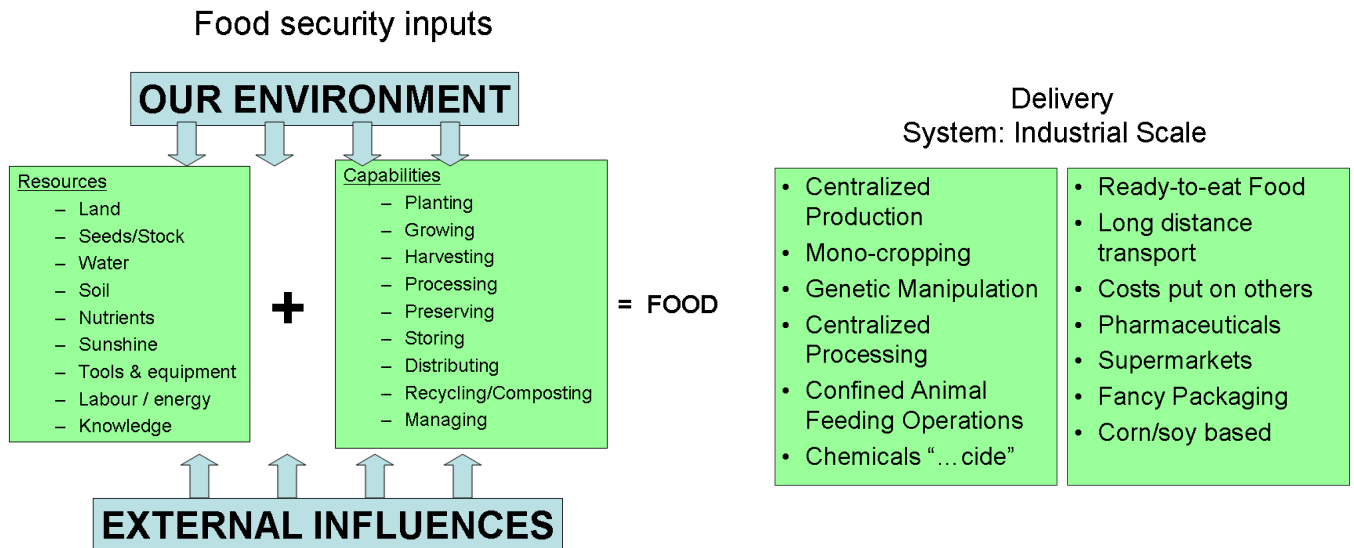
Food security inputs

OUR ENVIRONMENT

Resources
– Land
– Seeds/Stock
– Water
– Soil
– Nutrients
– Sunshine
– Tools & equipment
– Labour / energy
– Knowledge

+

Capabilities
– Planting
– Growing
– Harvesting
– Processing
– Preserving
– Storing
– Distributing
– Recycling/Composting
– Managing

= FOOD

EXTERNAL INFLUENCES

Delivery
System: Industrial Scale

• Centralized Production
• Mono-cropping
• Genetic Manipulation
• Centralized Processing
• Confined Animal Feeding Operations
• Chemicals "…cide"

• Ready-to-eat Food
• Long distance transport
• Costs put on others
• Pharmaceuticals
• Supermarkets
• Fancy Packaging
• Corn/soy based